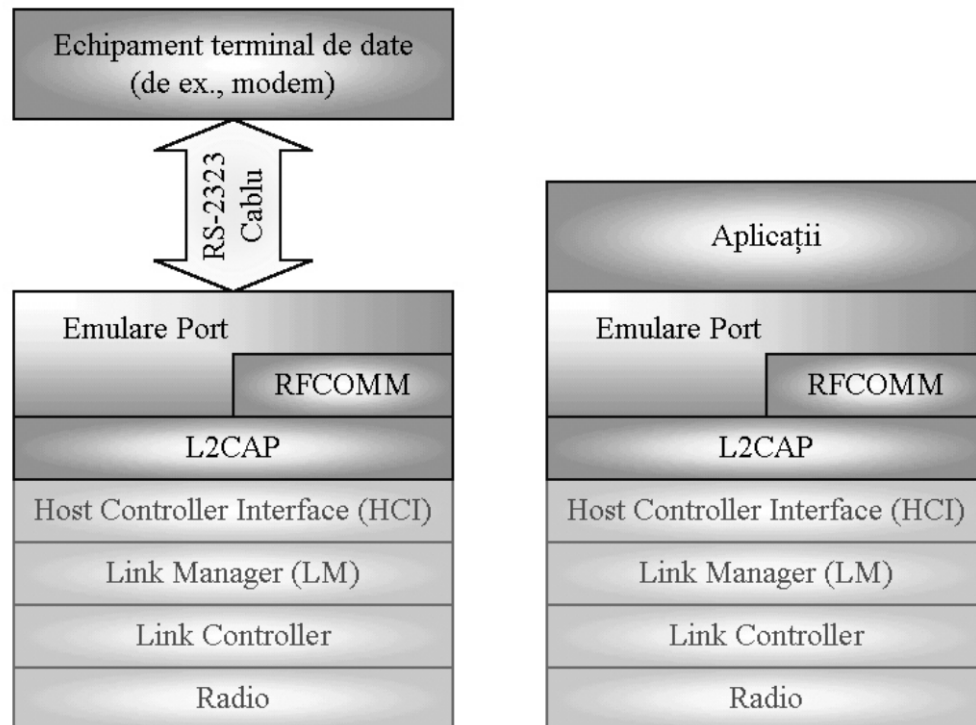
Echipament terminal de date (de ex., modem)

RS-2323 Cablu

Emulare Port

RFCOMM

L2CAP

Host Controller Interface (HCI)

Link Manager (LM)

Link Controller

Radio

Aplicații

Emulare Port

RFCOMM

L2CAP

Host Controller Interface (HCI)

Link Manager (LM)

Link Controller

Radio